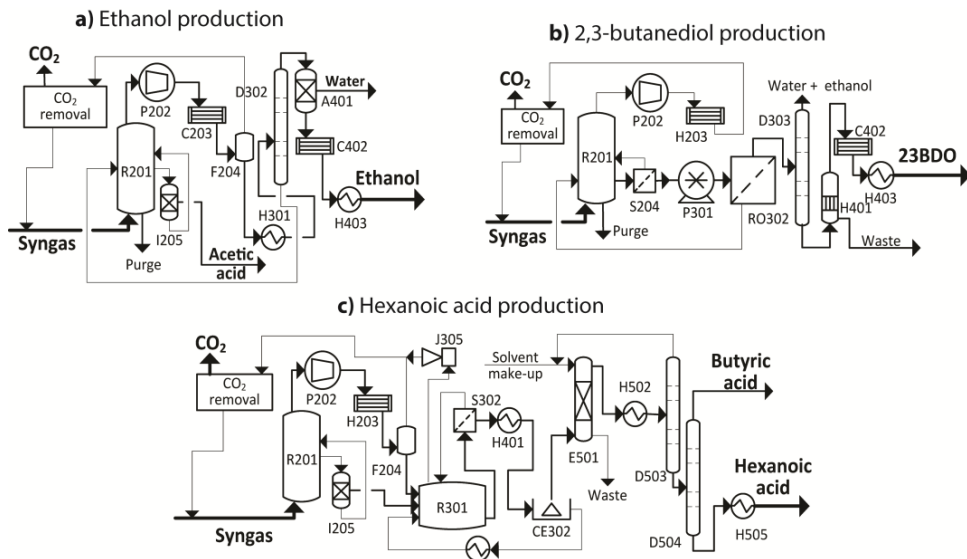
a) Ethanol production

$CO_2$

$CO_2$ removal

P202

C203

D302

Water

A401

C402

R201

F204

Ethanol

H403

H301

I205

Syngas

Purge

Acetic acid

b) 2,3-butanediol production

$CO_2$

$CO_2$ removal

P202

H203

Water + ethanol

D303

C402

23BDO

H403

R201

S204

P301

RO302

H401

Syngas

Purge

Waste

c) Hexanoic acid production

$CO_2$

$CO_2$ removal

P202

H203

J305

Solvent make-up

S302

H401

H502

Butyric acid

R201

F204

I205

R301

E501

Waste

D503

CE302

Hexanoic acid

H505

D504

Syngas